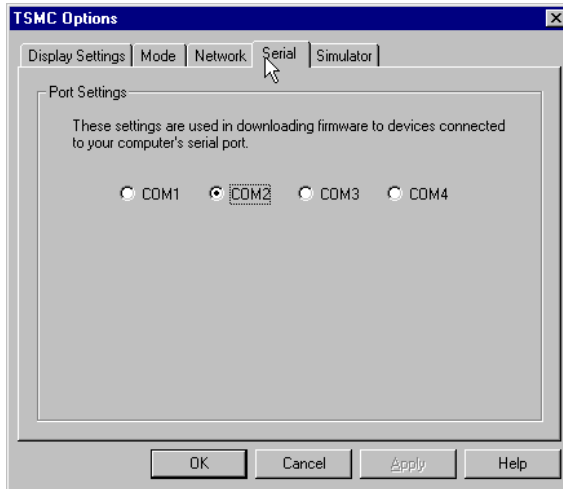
TSMC Options

Display Settings | Mode | Network | Serial | Simulator

Port Settings

These settings are used in downloading firmware to devices connected to your computer's serial port.

COM1 COM2 COM3 COM4

OK Cancel Apply Help